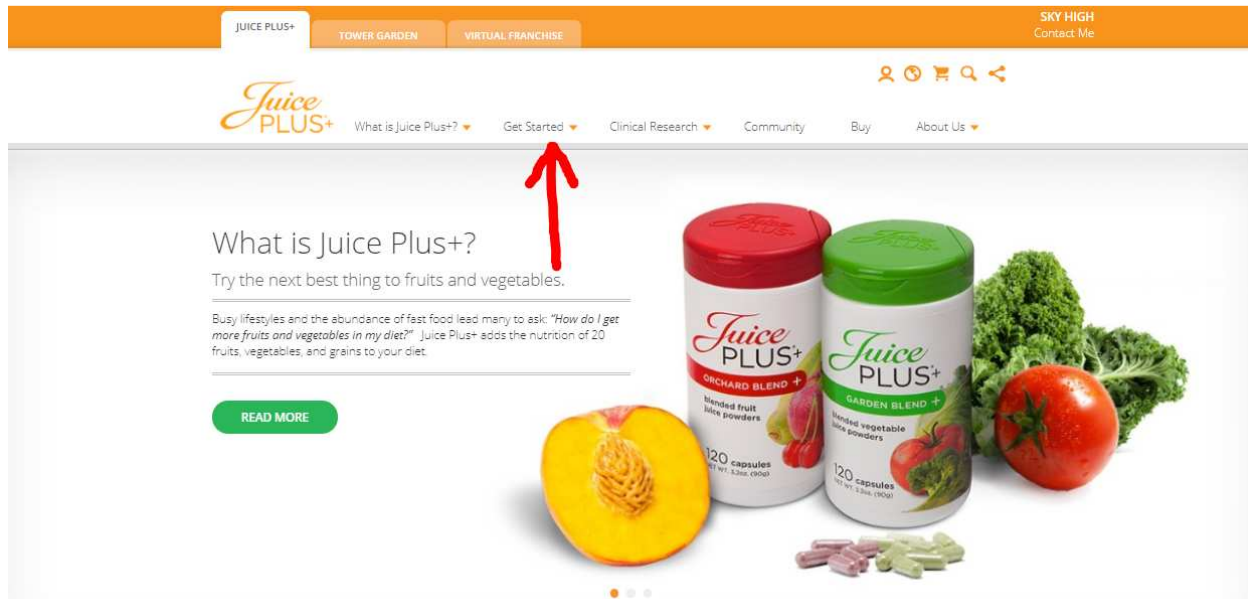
JUICE PLUS+ TOWER GARDEN VIRTUAL FRANCHISE

SKY HIGH
Contact Me

Juice PLUS+

What is Juice Plus+? Get Started Clinical Research Community Buy About Us

What is Juice Plus+?

Try the next best thing to fruits and vegetables.

Busy lifestyles and the abundance of fast food lead many to ask: *"How do I get more fruits and vegetables in my diet?"* Juice Plus+ adds the nutrition of 20 fruits, vegetables, and grains to your diet.

READ MORE

Juice PLUS+
ORCHARD BLEND +
blended fruit juice powders
120 capsules
NET WT. 3.2oz. (90g)

Juice PLUS+
GARDEN BLEND +
blended vegetable juice powders
120 capsules
NET WT. 3.2oz. (90g)